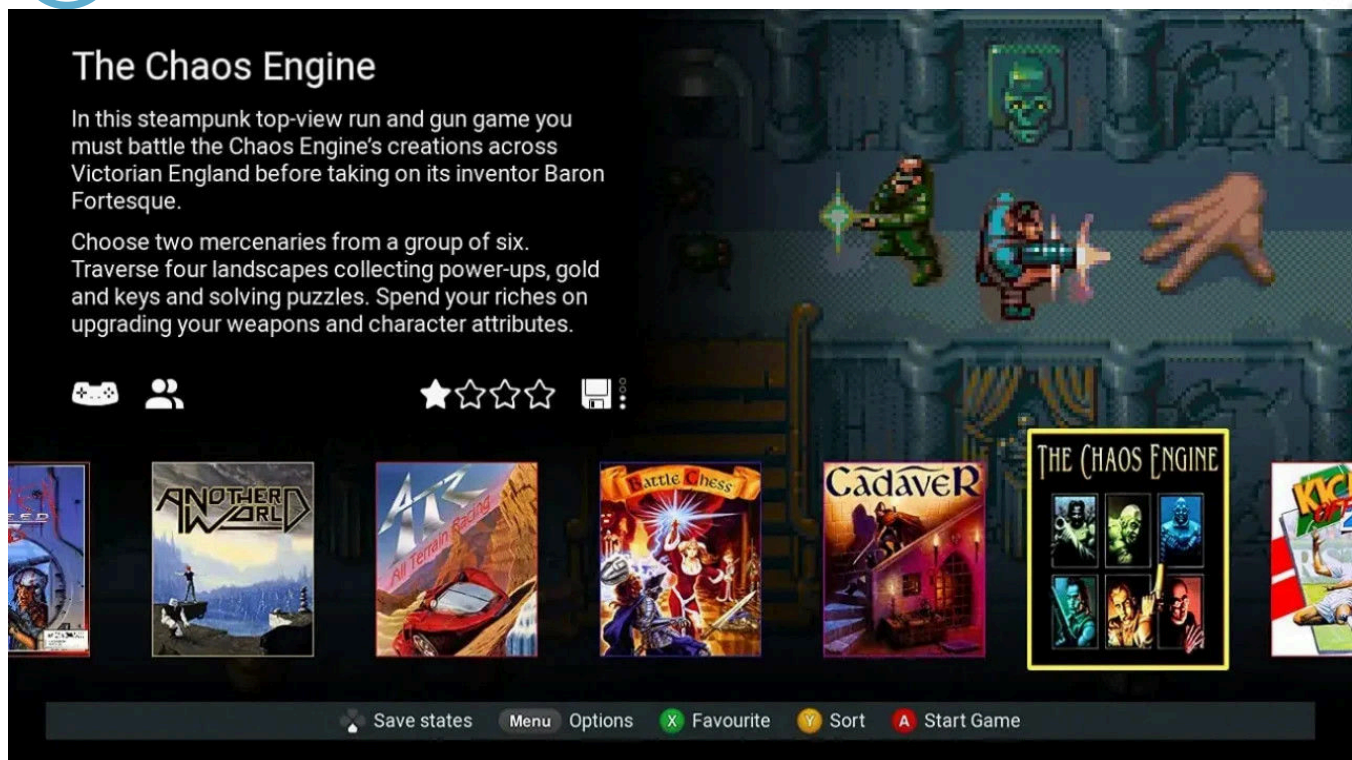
The Chaos Engine

In this steampunk top-view run and gun game you must battle the Chaos Engine's creations across Victorian England before taking on its inventor Baron Fortesque.

Choose two mercenaries from a group of six. Traverse four landscapes collecting power-ups, gold and keys and solving puzzles. Spend your riches on upgrading your weapons and character attributes.

Another World

ATR All Terrain Racing

Battle Chess

Cadaver

The Chaos Engine

Kick Off

Save states Menu Options X Favourite Y Sort A Start Game